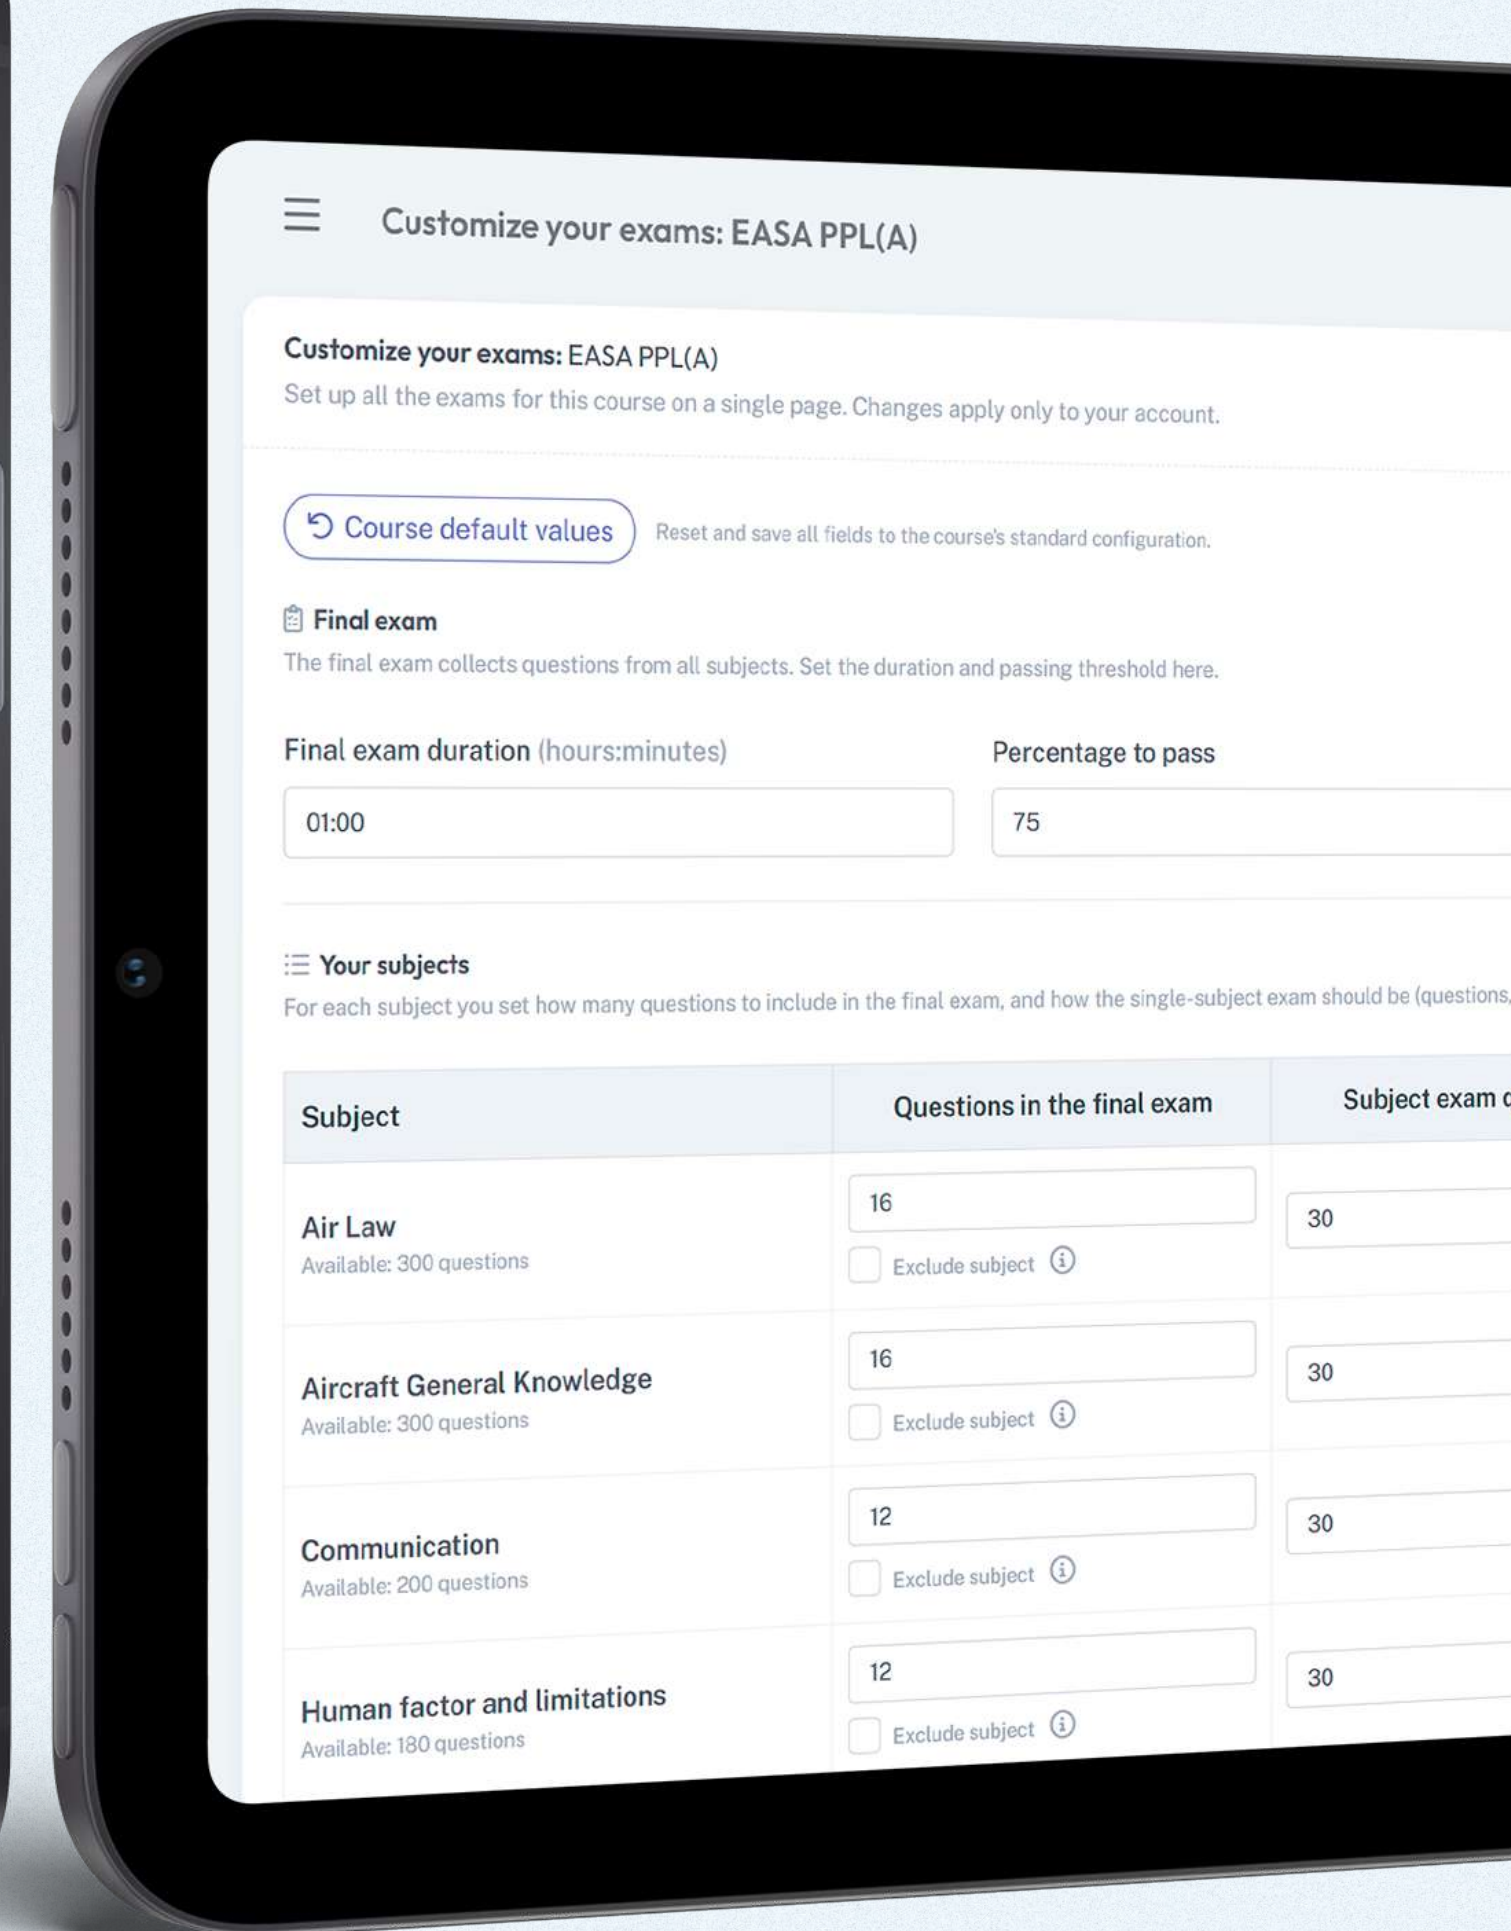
Customize your exams: EASA PPL(A)

Customize your exams: EASA PPL(A)
Set up all the exams for this course on a single page. Changes apply only to your account.

Course default values

Reset and save all fields to the course's standard configuration.

Final exam
The final exam collects questions from all subjects. Set the duration and passing threshold here.

Final exam duration (hours:minutes)

01:00

Percentage to pass

75

Your subjects
For each subject you set how many questions to include in the final exam, and how the single-subject exam should be (questions,

| Subject | Questions in the final exam | Subject exam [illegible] |
|---|---|---|
| Air Law Available: 300 questions | 16 Exclude subject | 30 |
| Aircraft General Knowledge Available: 300 questions | 16 Exclude subject | 30 |
| Communication Available: 200 questions | 12 Exclude subject | 30 |
| Human factor and limitations Available: 180 questions | 12 Exclude subject | 30 |